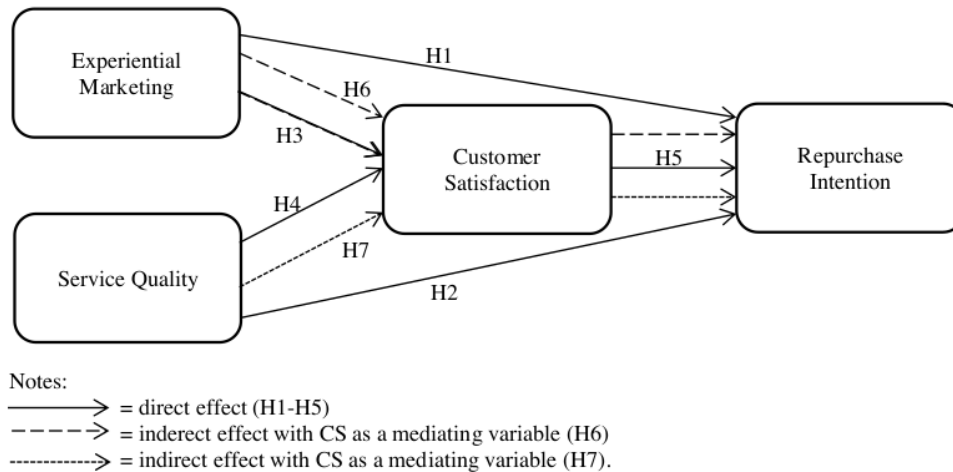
Experiential Marketing

H1

H6

H3

Customer Satisfaction

H5

Repurchase Intention

H4

H7

Service Quality

H2

Notes:
$\longrightarrow$ = direct effect (H1-H5)
$- - - - \rightarrow$ = inderect effect with CS as a mediating variable (H6)
$\cdots\cdots\rightarrow$ = indirect effect with CS as a mediating variable (H7).